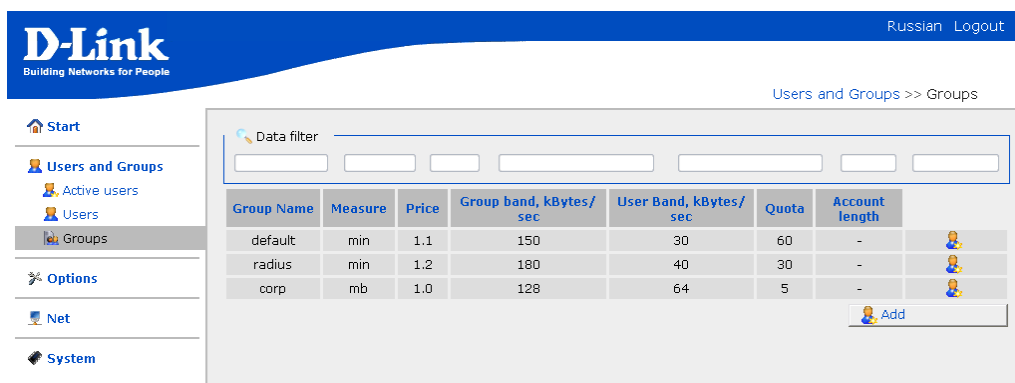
D-Link
Building Networks for People

Russian Logout

Users and Groups >> Groups

Start

Users and Groups
Active users
Users
Groups

Options

Net

System

Data filter

| Group Name | Measure | Price | Group band, kBytes/sec | User Band, kBytes/sec | Quota | Account length | |
|---|---|---|---|---|---|---|---|
| default | min | 1.1 | 150 | 30 | 60 | - | |
| radius | min | 1.2 | 180 | 40 | 30 | - | |
| corp | mb | 1.0 | 128 | 64 | 5 | - | |

Add